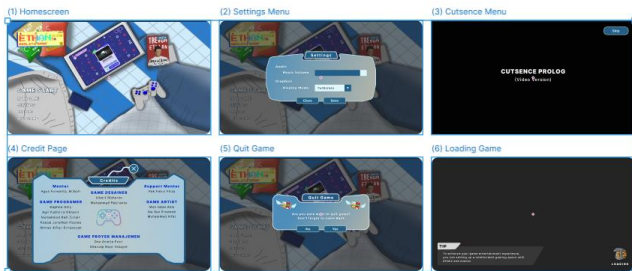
(1) Homescreen

(2) Settings Menu

Settings

Audio

Music Volume

Graphic

Display Mode

Fullscreen

Close

Save

(3) Cutsence Menu

Skip

CUTSENCE PROLOG

(Video Version)

(4) Credit Page

Credits

Mentor

GAME DESAINER

Support Mentor

GAME PROGRAMMER

GAME ARTIST

GAME PROYEK MANAJEMEN

(5) Quit Game

Quit Game

No

Yes

(6) Loading Game

TIP

LOADING